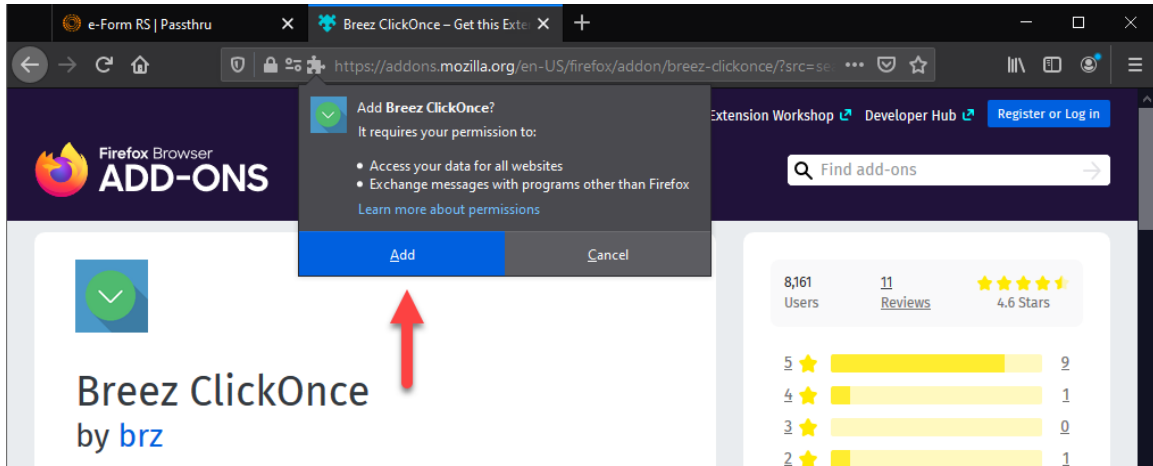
e-Form RS | Passthru
Breez ClickOnce – Get this Exte
https://addons.mozilla.org/en-US/firefox/addon/breez-clickonce/?src=se

Add Breez ClickOnce?
It requires your permission to:
• Access your data for all websites
• Exchange messages with programs other than Firefox
Learn more about permissions
Add
Cancel

Extension Workshop
Developer Hub
Register or Log in

Firefox Browser
ADD-ONS
Find add-ons

Breez ClickOnce
by brz

8,161
Users
11
Reviews
4.6 Stars

| 5 | 9 |
|---|---|
| 4 | 1 |
| 3 | 0 |
| 2 | 1 |